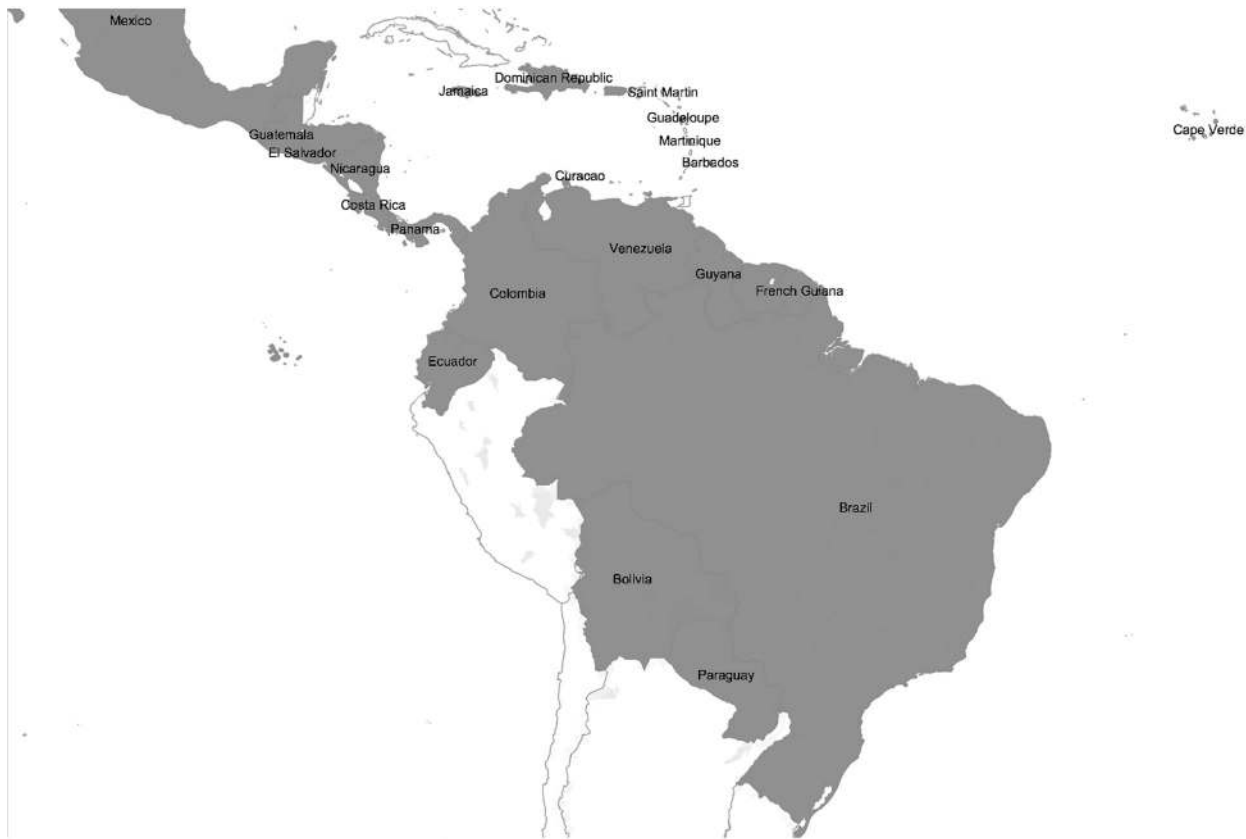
Mexico
Dominican Republic
Jamaica
Saint Martin
Guadeloupe
Martinique
Barbados
Cape Verde
Guatemala
El Salvador
Nicaragua
Curacao
Costa Rica
Panama
Venezuela
Guyana
French Guiana
Colombia
Ecuador
Brazil
Bolivia
Paraguay